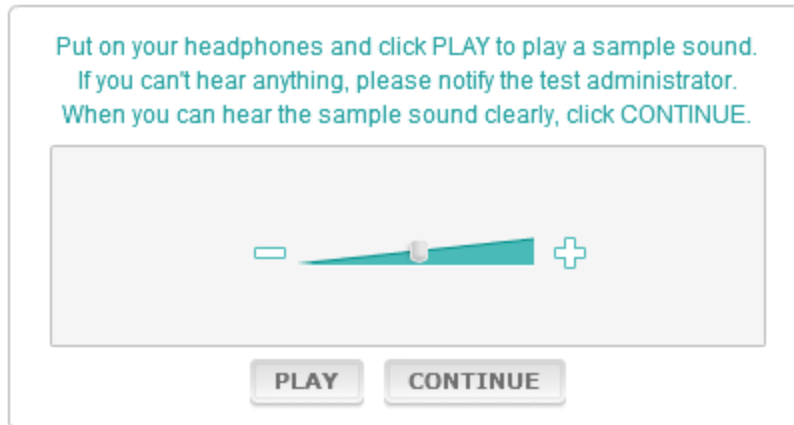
Put on your headphones and click PLAY to play a sample sound.
If you can't hear anything, please notify the test administrator.
When you can hear the sample sound clearly, click CONTINUE.

PLAY CONTINUE